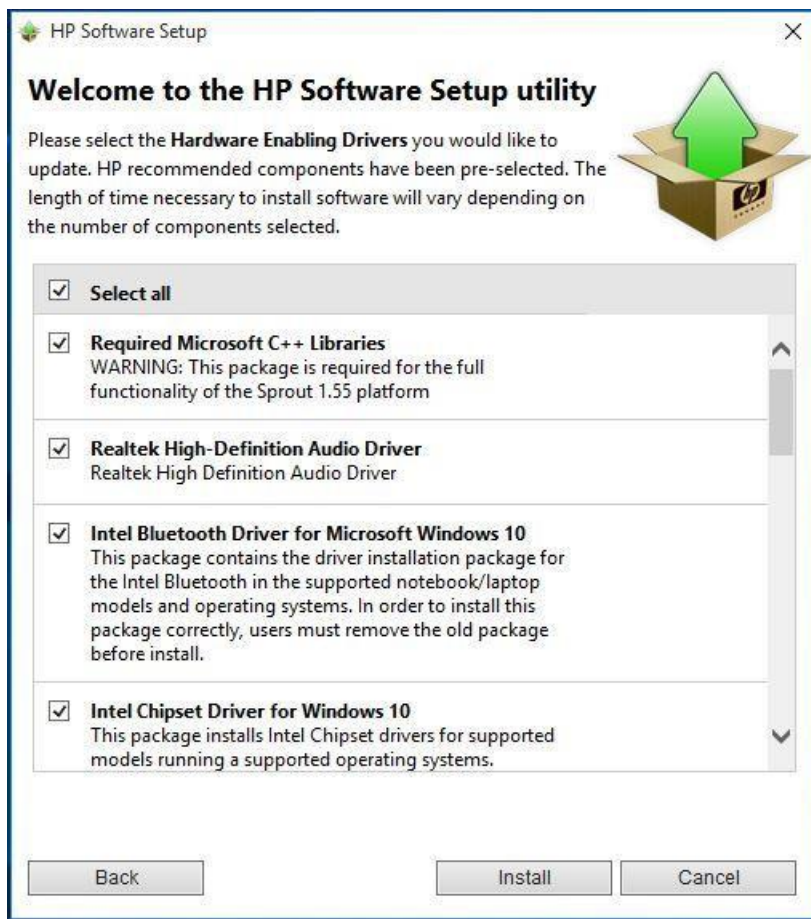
HP Software Setup

×

Welcome to the HP Software Setup utility

Please select the Hardware Enabling Drivers you would like to update. HP recommended components have been pre-selected. The length of time necessary to install software will vary depending on the number of components selected.

☑ Select all

☑ Required Microsoft C++ Libraries
WARNING: This package is required for the full functionality of the Sprout 1.55 platform

☑ Realtek High-Definition Audio Driver
Realtek High Definition Audio Driver

☑ Intel Bluetooth Driver for Microsoft Windows 10
This package contains the driver installation package for the Intel Bluetooth in the supported notebook/laptop models and operating systems. In order to install this package correctly, users must remove the old package before install.

☑ Intel Chipset Driver for Windows 10
This package installs Intel Chipset drivers for supported models running a supported operating systems.

Back

Install

Cancel